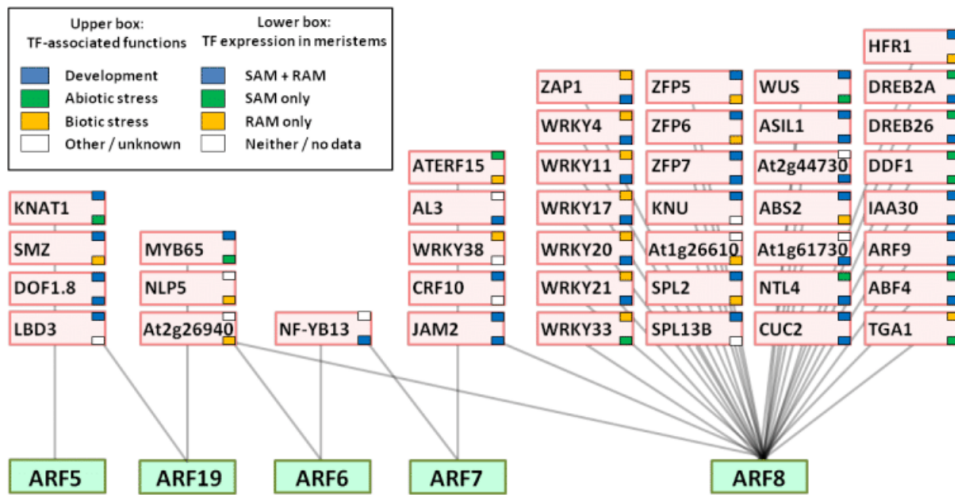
Upper box: TF-associated functions

Development
Abiotic stress
Biotic stress
Other / unknown

Lower box: TF expression in meristems

SAM + RAM
SAM only
RAM only
Neither / no data

KNAT1
SMZ
DOF1.8
LBD3

MYB65
NLP5
At2g26940

NF-YB13

ATERF15
AL3
WRKY38
CRF10
JAM2

ZAP1
WRKY4
WRKY11
WRKY17
WRKY20
WRKY21
WRKY33

ZFP5
ZFP6
ZFP7
KNU
At1g26610
SPL2
SPL13B

WUS
ASIL1
At2g44730
ABS2
At1g61730
NTL4
CUC2

HFR1
DREB2A
DREB26
DDF1
IAA30
ARF9
ABF4
TGA1

ARF5
ARF19
ARF6
ARF7
ARF8